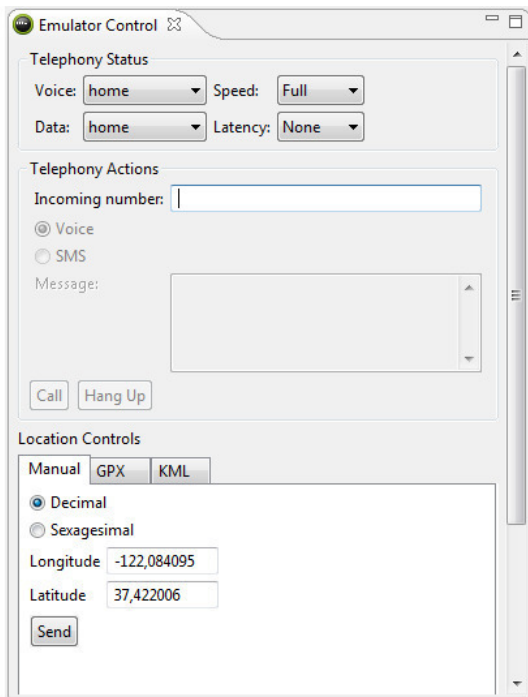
Emulator Control

Telephony Status

Voice: home
Speed: Full

Data: home
Latency: None

Telephony Actions

Incoming number:

Voice

SMS

Message:

Call
Hang Up

Location Controls

Manual
GPX
KML

Decimal

Sexagesimal

Longitude -122,084095

Latitude 37,422006

Send